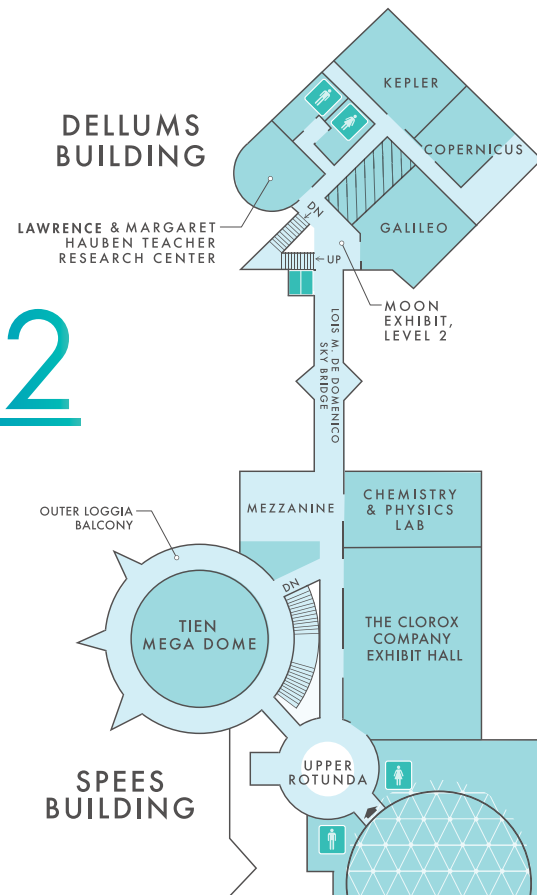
DELLUMS BUILDING

KEPLER

COPERNICUS

GALILEO

LAWRENCE & MARGARET HAUBEN TEACHER RESEARCH CENTER

DN

UP

MOON EXHIBIT, LEVEL 2

2

LOIS M. DE DOMENICO SKY BRIDGE

MEZZANINE

CHEMISTRY & PHYSICS LAB

OUTER LOGGIA BALCONY

DN

TIEN MEGA DOME

THE CLOROX COMPANY EXHIBIT HALL

UPPER ROTUNDA

SPEES BUILDING